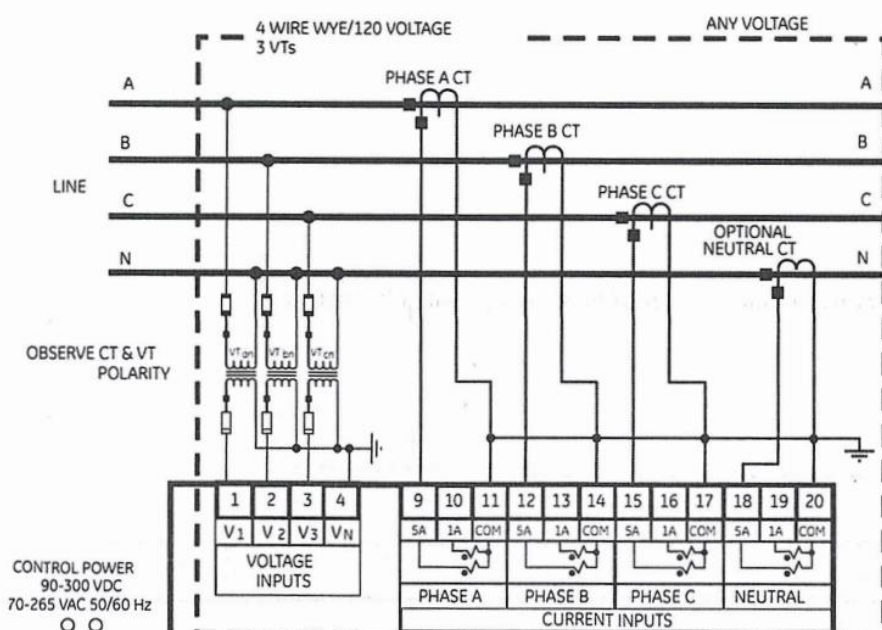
4 WIRE WYE/120 VOLTAGE
3 VTs

ANY VOLTAGE

A
B
LINE
C
N

PHASE A CT
PHASE B CT
PHASE C CT
OPTIONAL NEUTRAL CT

A
B
C
N

OBSERVE CT & VT POLARITY

VT an
VT bn
VT cn

| 1 | 2 | 3 | 4 |
|---|---|---|---|
| V1 | V2 | V3 | VN |

VOLTAGE INPUTS

| 9 | 10 | 11 | 12 | 13 | 14 | 15 | 16 | 17 | 18 | 19 | 20 |
|---|---|---|---|---|---|---|---|---|---|---|---|
| 5A | 1A | COM | 5A | 1A | COM | 5A | 1A | COM | 5A | 1A | COM |

PHASE A
PHASE B
PHASE C
NEUTRAL
CURRENT INPUTS

CONTROL POWER
90-300 VDC
70-265 VAC 50/60 Hz